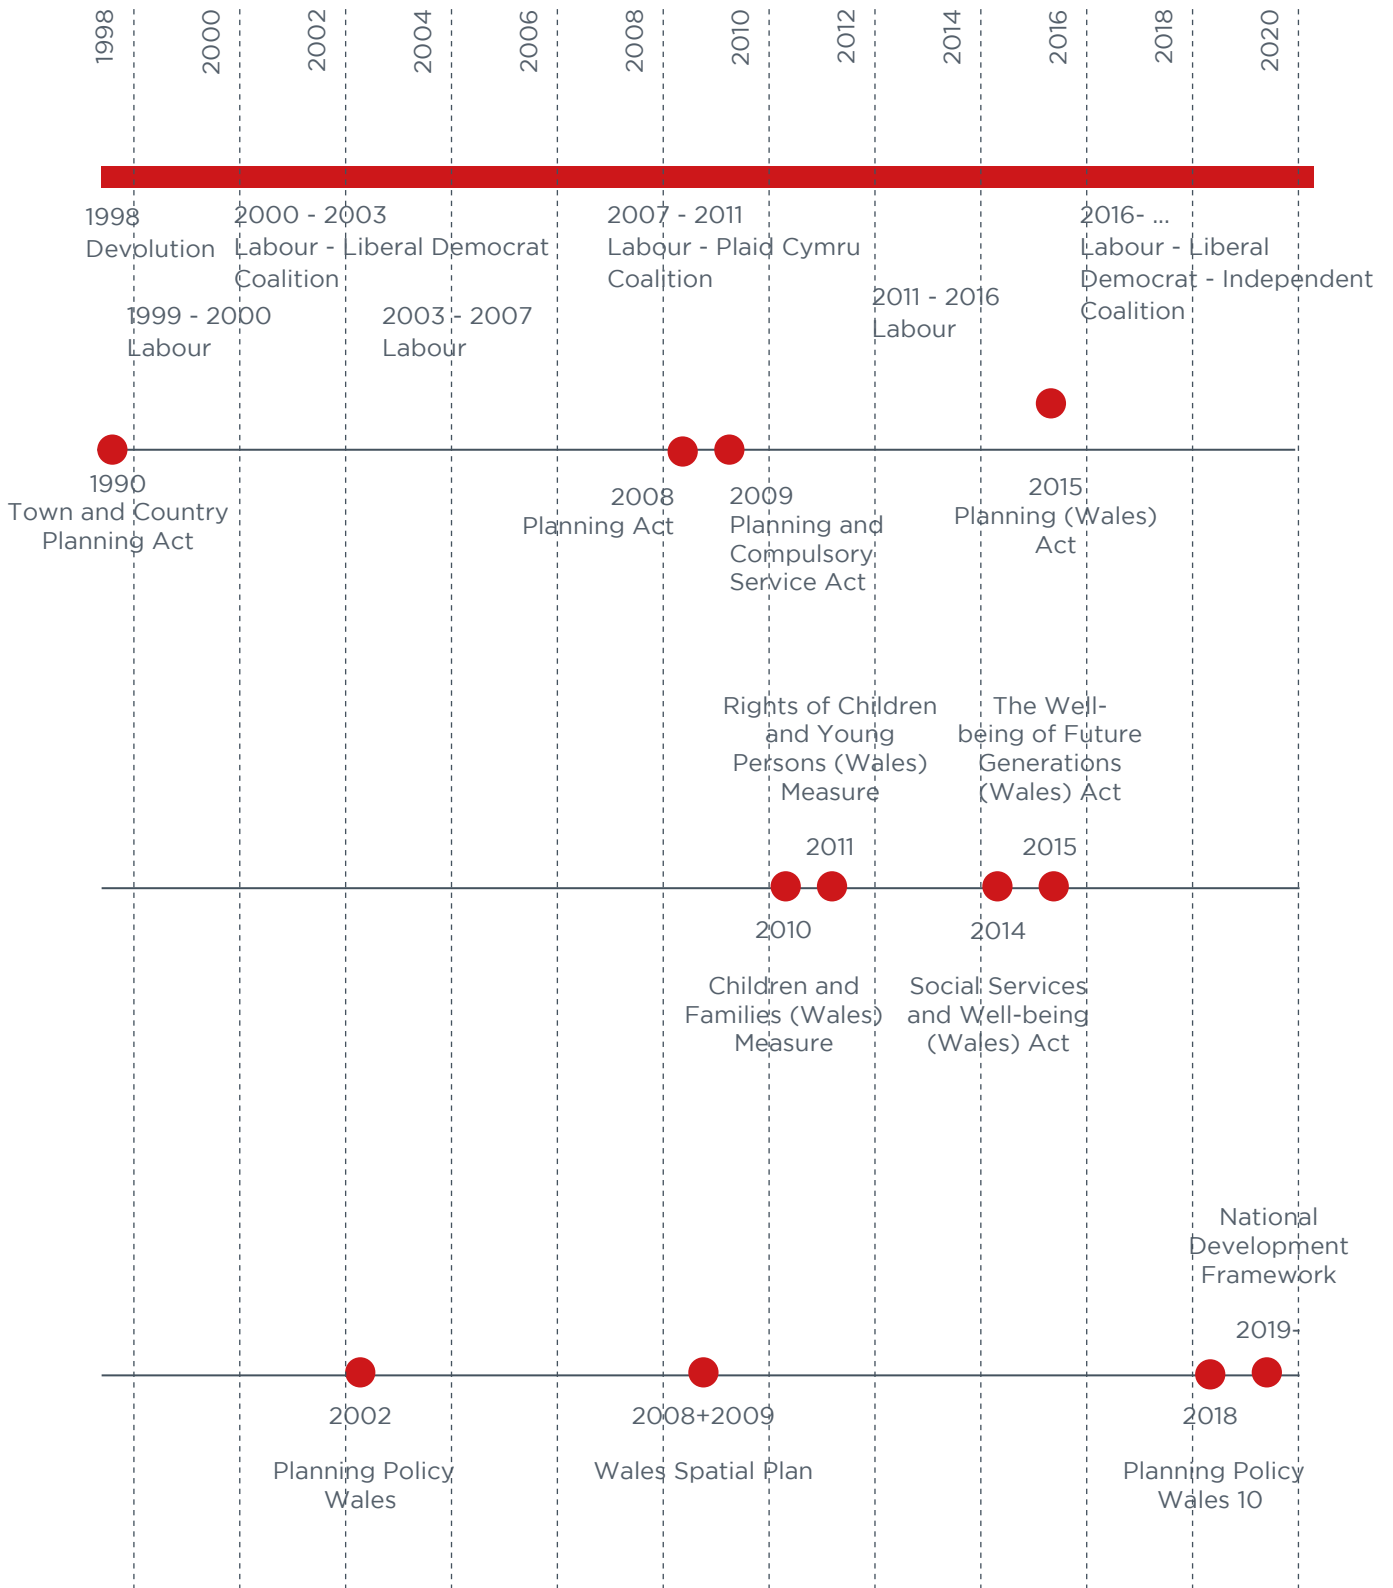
1998
2000
2002
2004
2006
2008
2010
2012
2014
2016
2018
2020

1998
Devolution

2000 - 2003
Labour - Liberal Democrat Coalition

2007 - 2011
Labour - Plaid Cymru Coalition

2016- ...
Labour - Liberal Democrat - Independent Coalition

1999 - 2000
Labour

2003 - 2007
Labour

2011 - 2016
Labour

1990
Town and Country Planning Act

2008
Planning Act

2009
Planning and Compulsory Service Act

2015
Planning (Wales) Act

Rights of Children and Young Persons (Wales) Measure

2011

The Well-being of Future Generations (Wales) Act

2015

2010

Children and Families (Wales) Measure

2014

Social Services and Well-being (Wales) Act

National Development Framework

2019-

2002

Planning Policy Wales

2008+2009

Wales Spatial Plan

2018

Planning Policy Wales 10